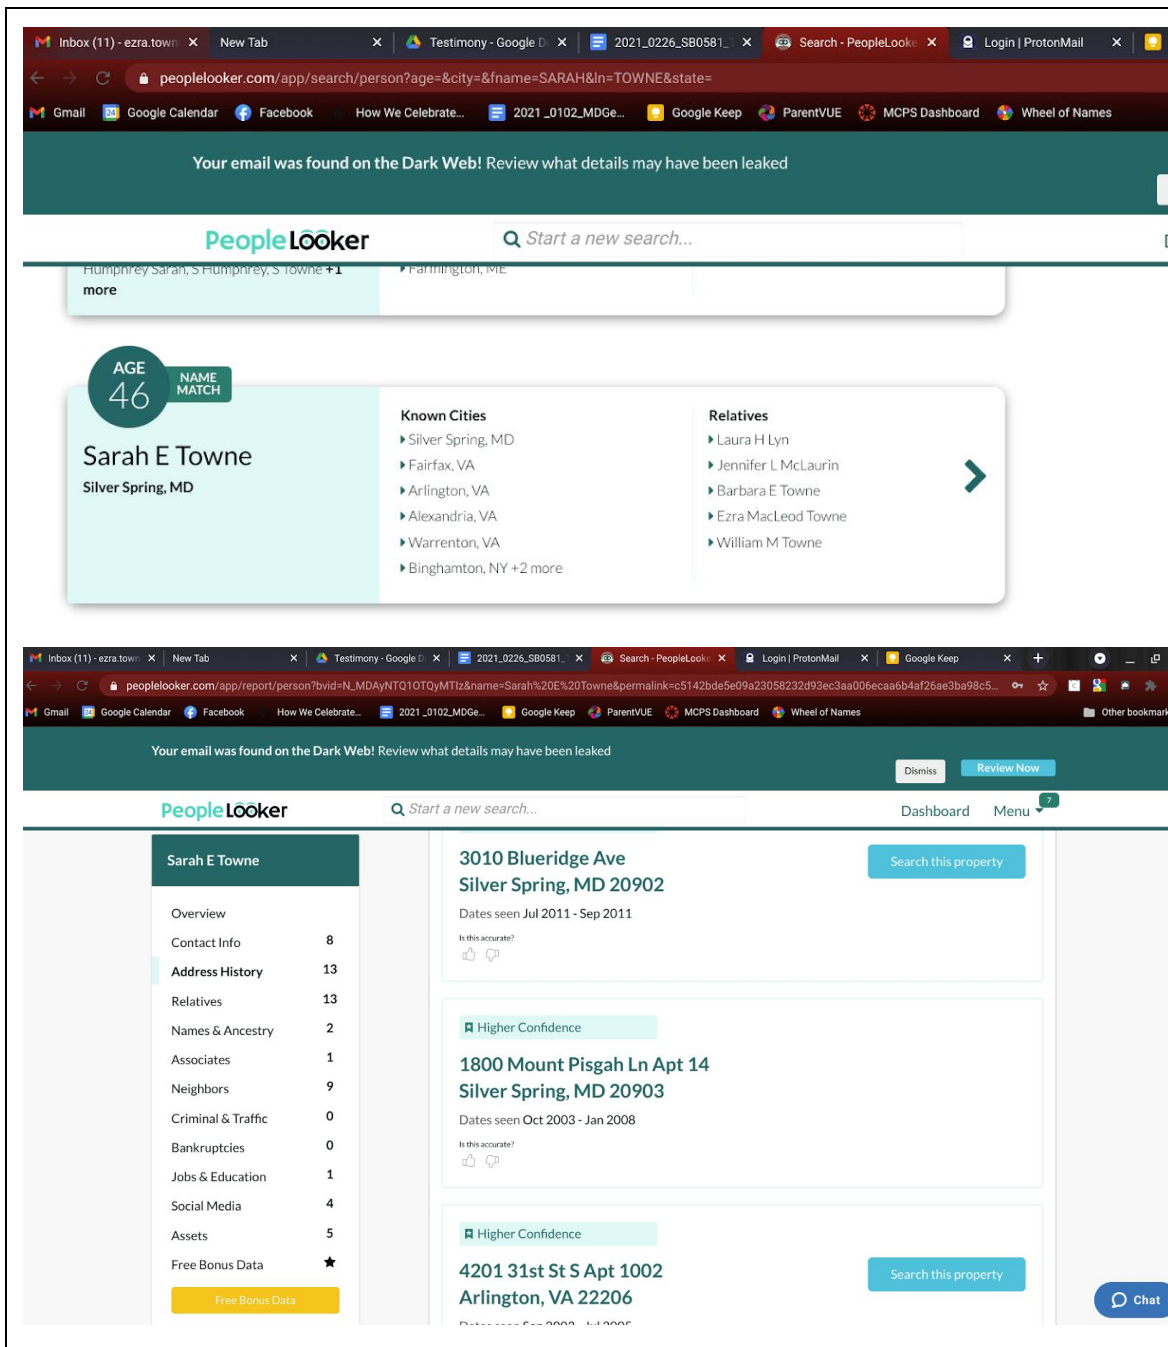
Inbox (11) - ezra.town ×   New Tab ×   Testimony - Google D ×   2021_0226_SB0581_ ×   Search - PeopleLooke ×   Login | ProtonMail ×

peoplelooker.com/app/search/person?age=&city=&fname=SARAH&ln=TOWNE&state=

Gmail   Google Calendar   Facebook   How We Celebrate...   2021_0102_MDGe...   Google Keep   ParentVUE   MCPS Dashboard   Wheel of Names

Your email was found on the Dark Web! Review what details may have been leaked

PeopleLooker   Start a new search...

Humphrey Sarah, S Humphrey, S Towne +1 more   Farmington, ME

AGE 46   NAME MATCH

Sarah E Towne
Silver Spring, MD

Known Cities
Silver Spring, MD
Fairfax, VA
Arlington, VA
Alexandria, VA
Warrenton, VA
Binghamton, NY +2 more

Relatives
Laura H Lyn
Jennifer L McLaurin
Barbara E Towne
Ezra MacLeod Towne
William M Towne

Inbox (11) - ezra.town ×   New Tab ×   Testimony - Google D ×   2021_0226_SB0581_ ×   Search - PeopleLooke ×   Login | ProtonMail ×   Google Keep ×

peoplelooker.com/app/report/person?bvid=N_MDAyNTQ1OTQyMTIz&name=Sarah%20E%20Towne&permalink=c5142bde5e09a23058232d93ec3aa006ecaa6b4af26ae3ba98c5...

Gmail   Google Calendar   Facebook   How We Celebrate...   2021_0102_MDGe...   Google Keep   ParentVUE   MCPS Dashboard   Wheel of Names   Other bookmarks

Your email was found on the Dark Web! Review what details may have been leaked   Dismiss   Review Now

PeopleLooker   Start a new search...   Dashboard   Menu 7

Sarah E Towne

| Overview | |
|---|---|
| Contact Info | 8 |
| Address History | 13 |
| Relatives | 13 |
| Names & Ancestry | 2 |
| Associates | 1 |
| Neighbors | 9 |
| Criminal & Traffic | 0 |
| Bankruptcies | 0 |
| Jobs & Education | 1 |
| Social Media | 4 |
| Assets | 5 |
| Free Bonus Data | ★ |

Free Bonus Data

3010 Blueridge Ave
Silver Spring, MD 20902
Dates seen Jul 2011 - Sep 2011
Is this accurate?
Search this property

Higher Confidence
1800 Mount Pisgah Ln Apt 14
Silver Spring, MD 20903
Dates seen Oct 2003 - Jan 2008
Is this accurate?

Higher Confidence
4201 31st St S Apt 1002
Arlington, VA 22206
Search this property

Chat